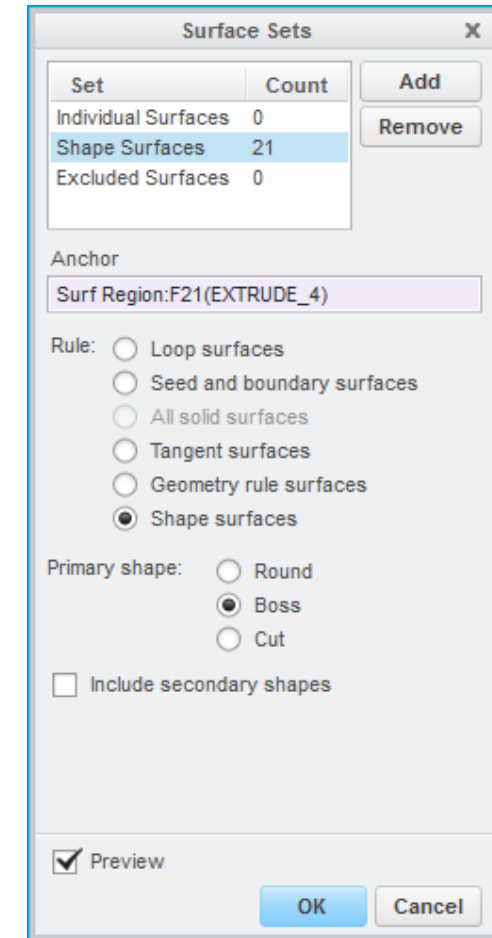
Surface Sets

| Set | Count |
|---|---|
| Individual Surfaces | 0 |
| Shape Surfaces | 21 |
| Excluded Surfaces | 0 |

Add
Remove

Anchor
Surf Region:F21(EXTRUDE_4)

Rule:
Loop surfaces
Seed and boundary surfaces
All solid surfaces
Tangent surfaces
Geometry rule surfaces
Shape surfaces

Primary shape:
Round
Boss
Cut

Include secondary shapes

Preview

OK
Cancel